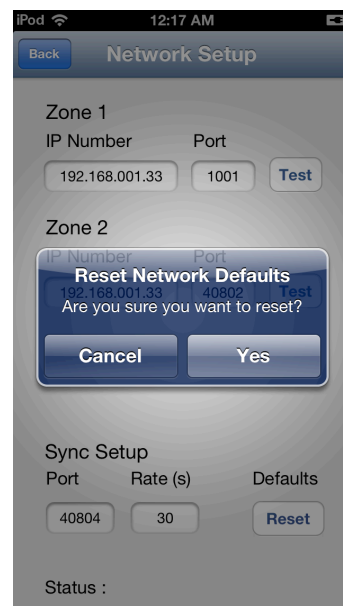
iPod 12:17 AM

Back Network Setup

Zone 1
IP Number Port
192.168.001.33 1001 Test

Zone 2
IP Number Port
192.168.001.33 40802 Test

Reset Network Defaults
Are you sure you want to reset?
Cancel Yes

Sync Setup
Port Rate (s) Defaults
40804 30 Reset

Status :